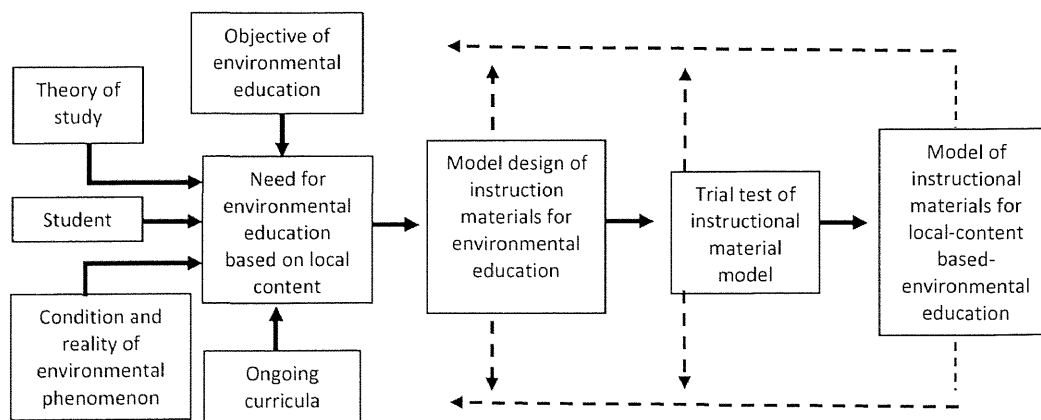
Objective of environmental education

Theory of study

Student

Condition and reality of environmental phenomenon

Need for environmental education based on local content

Ongoing curricula

Model design of instruction materials for environmental education

Trial test of instructional material model

Model of instructional materials for local-content based-environmental education